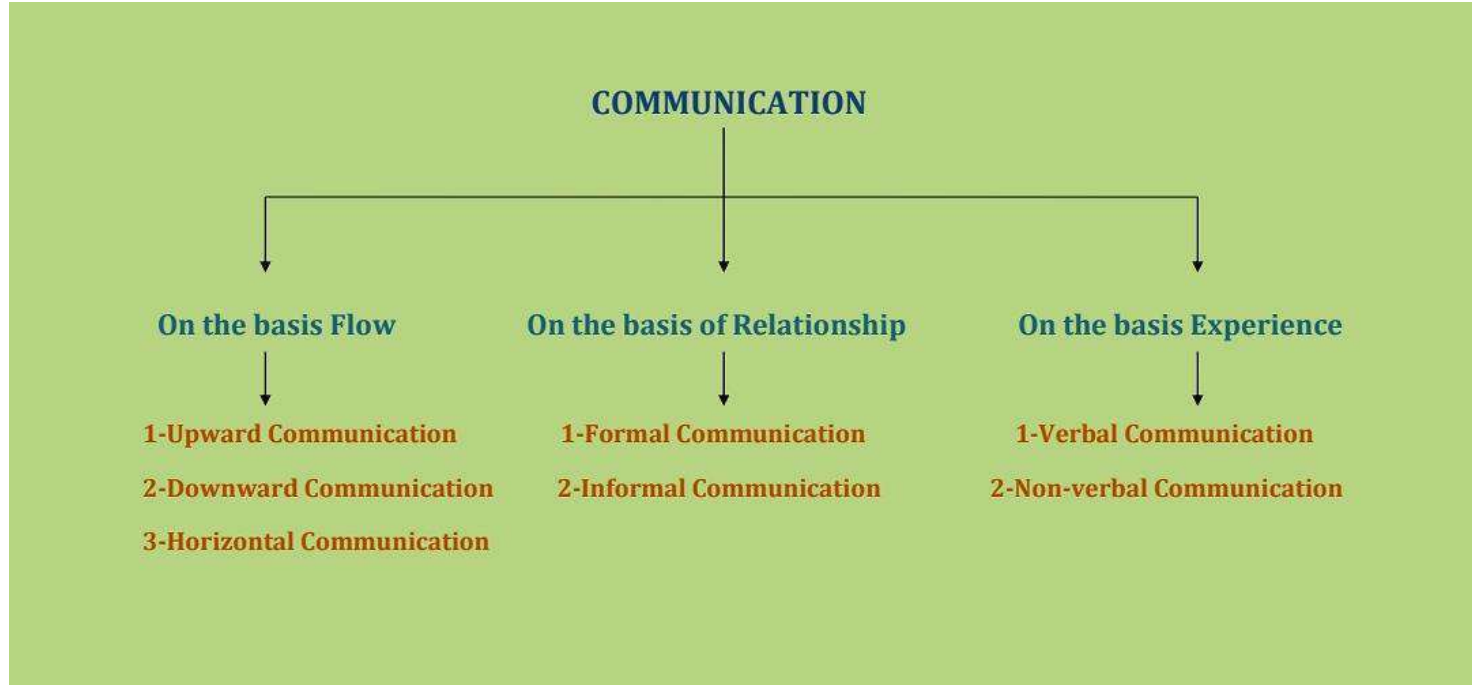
COMMUNICATION

On the basis Flow

1-Upward Communication
2-Downward Communication
3-Horizontal Communication

On the basis of Relationship

1-Formal Communication
2-Informal Communication

On the basis Experience

1-Verbal Communication
2-Non-verbal Communication